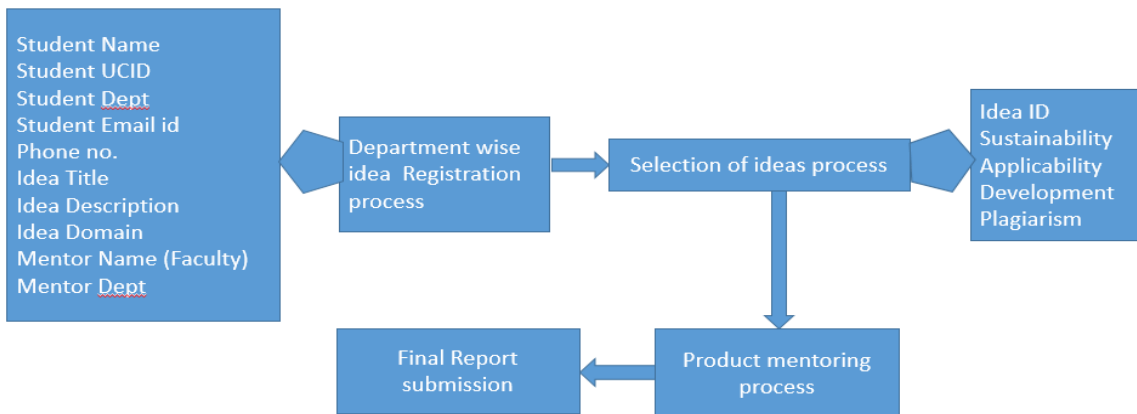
Student Name
Student UCID
Student Dept
Student Email id
Phone no.
Idea Title
Idea Description
Idea Domain
Mentor Name (Faculty)
Mentor Dept

Department wise idea Registration process

Selection of ideas process

Idea ID
Sustainability
Applicability
Development
Plagiarism

Product mentoring process

Final Report submission